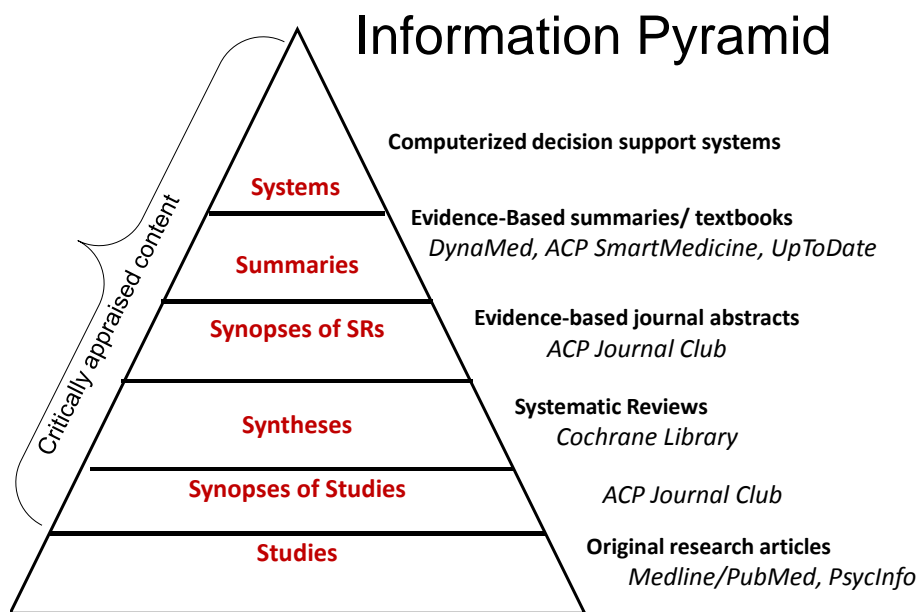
Information Pyramid

Critically appraised content

Systems
Computerized decision support systems

Summaries
Evidence-Based summaries/ textbooks
DynaMed, ACP SmartMedicine, UpToDate

Synopses of SRs
Evidence-based journal abstracts
ACP Journal Club

Syntheses
Systematic Reviews
Cochrane Library

Synopses of Studies
ACP Journal Club

Studies
Original research articles
Medline/PubMed, PsycInfo